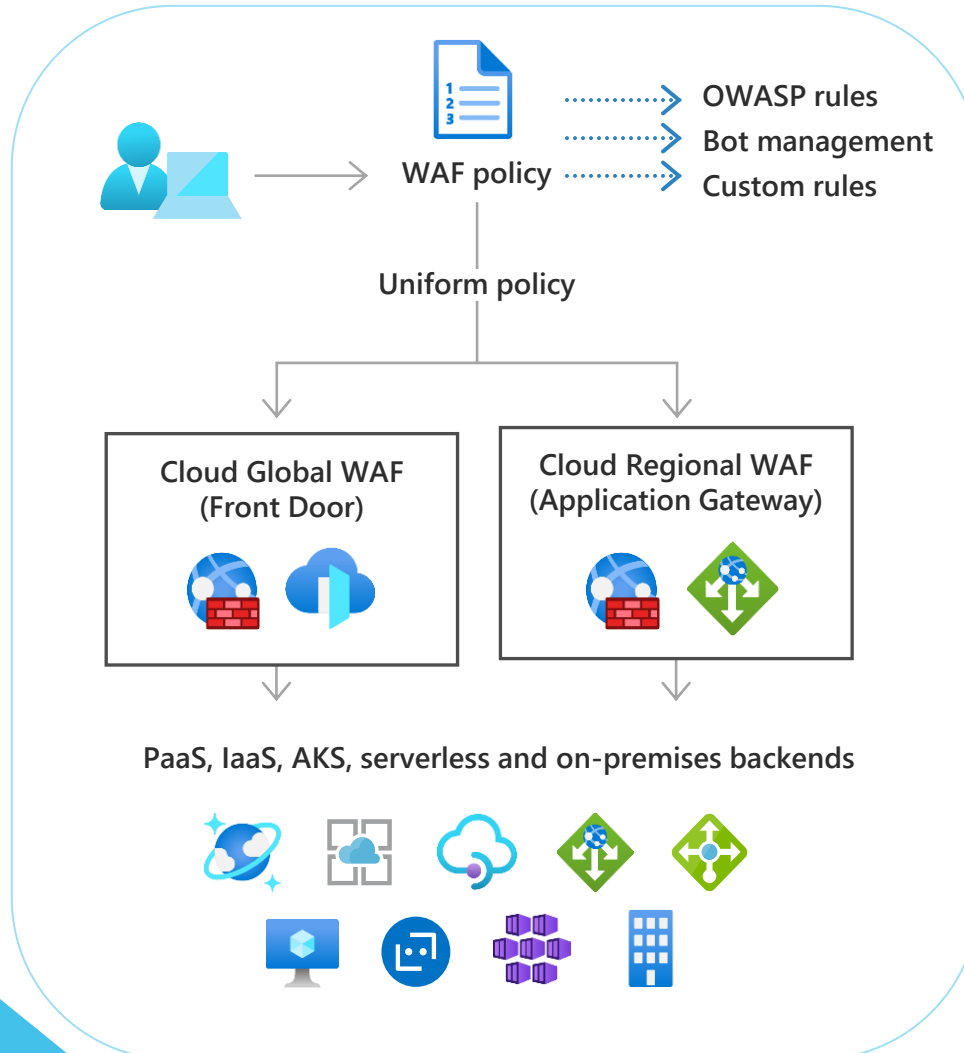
1
2
3

WAF policy

OWASP rules
Bot management
Custom rules

Uniform policy

Cloud Global WAF (Front Door)

Cloud Regional WAF (Application Gateway)

PaaS, IaaS, AKS, serverless and on-premises backends